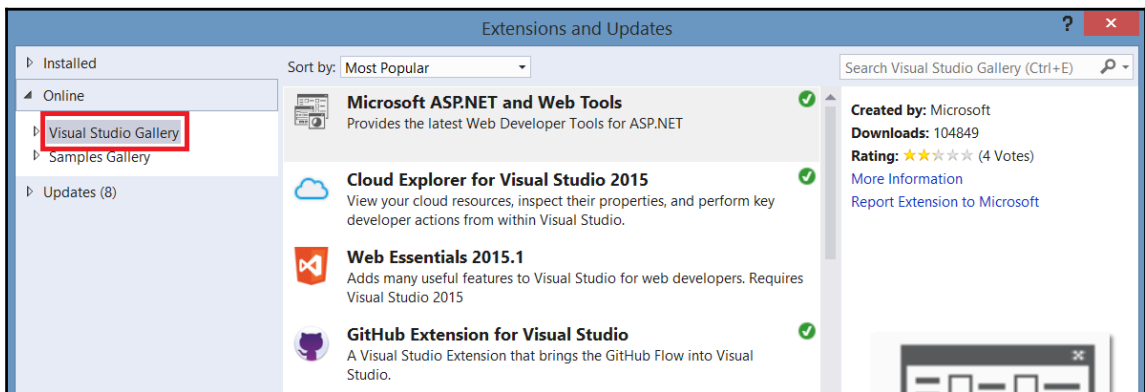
Extensions and Updates

? ✕

Installed

Online

Visual Studio Gallery

Samples Gallery

Updates (8)

Sort by: Most Popular

Search Visual Studio Gallery (Ctrl+E)

Microsoft ASP.NET and Web Tools
Provides the latest Web Developer Tools for ASP.NET

Cloud Explorer for Visual Studio 2015
View your cloud resources, inspect their properties, and perform key developer actions from within Visual Studio.

Web Essentials 2015.1
Adds many useful features to Visual Studio for web developers. Requires Visual Studio 2015

GitHub Extension for Visual Studio
A Visual Studio Extension that brings the GitHub Flow into Visual Studio.

Created by: Microsoft
Downloads: 104849
Rating: (4 Votes)
More Information
Report Extension to Microsoft